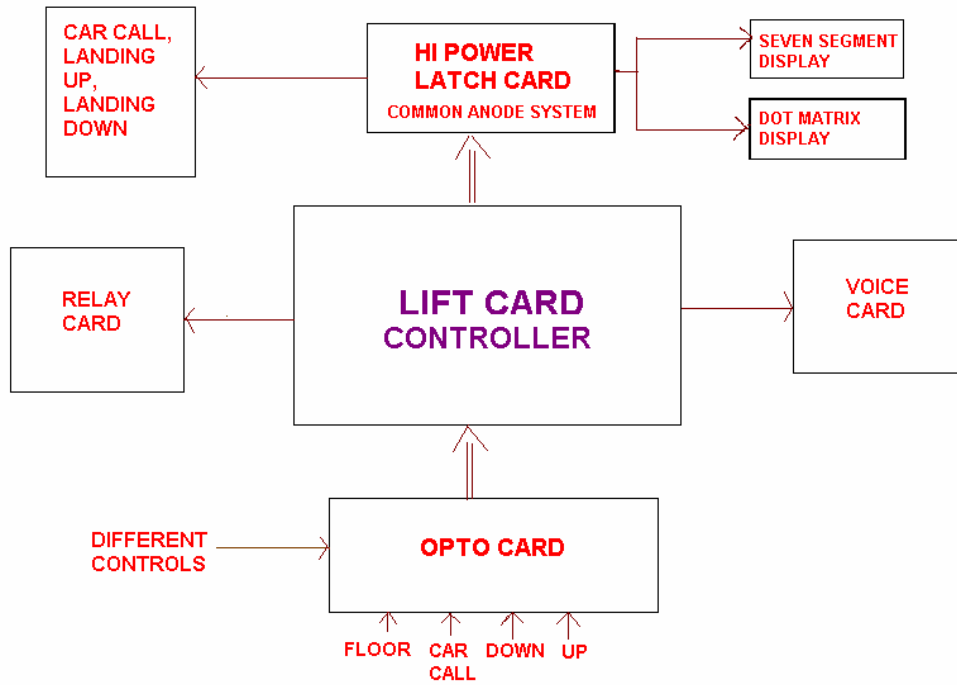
CAR CALL, LANDING UP, LANDING DOWN

HI POWER LATCH CARD
COMMON ANODE SYSTEM

SEVEN SEGMENT DISPLAY

DOT MATRIX DISPLAY

RELAY CARD

LIFT CARD
CONTROLLER

VOICE CARD

DIFFERENT CONTROLS

OPTO CARD

FLOOR

CAR CALL

DOWN

UP